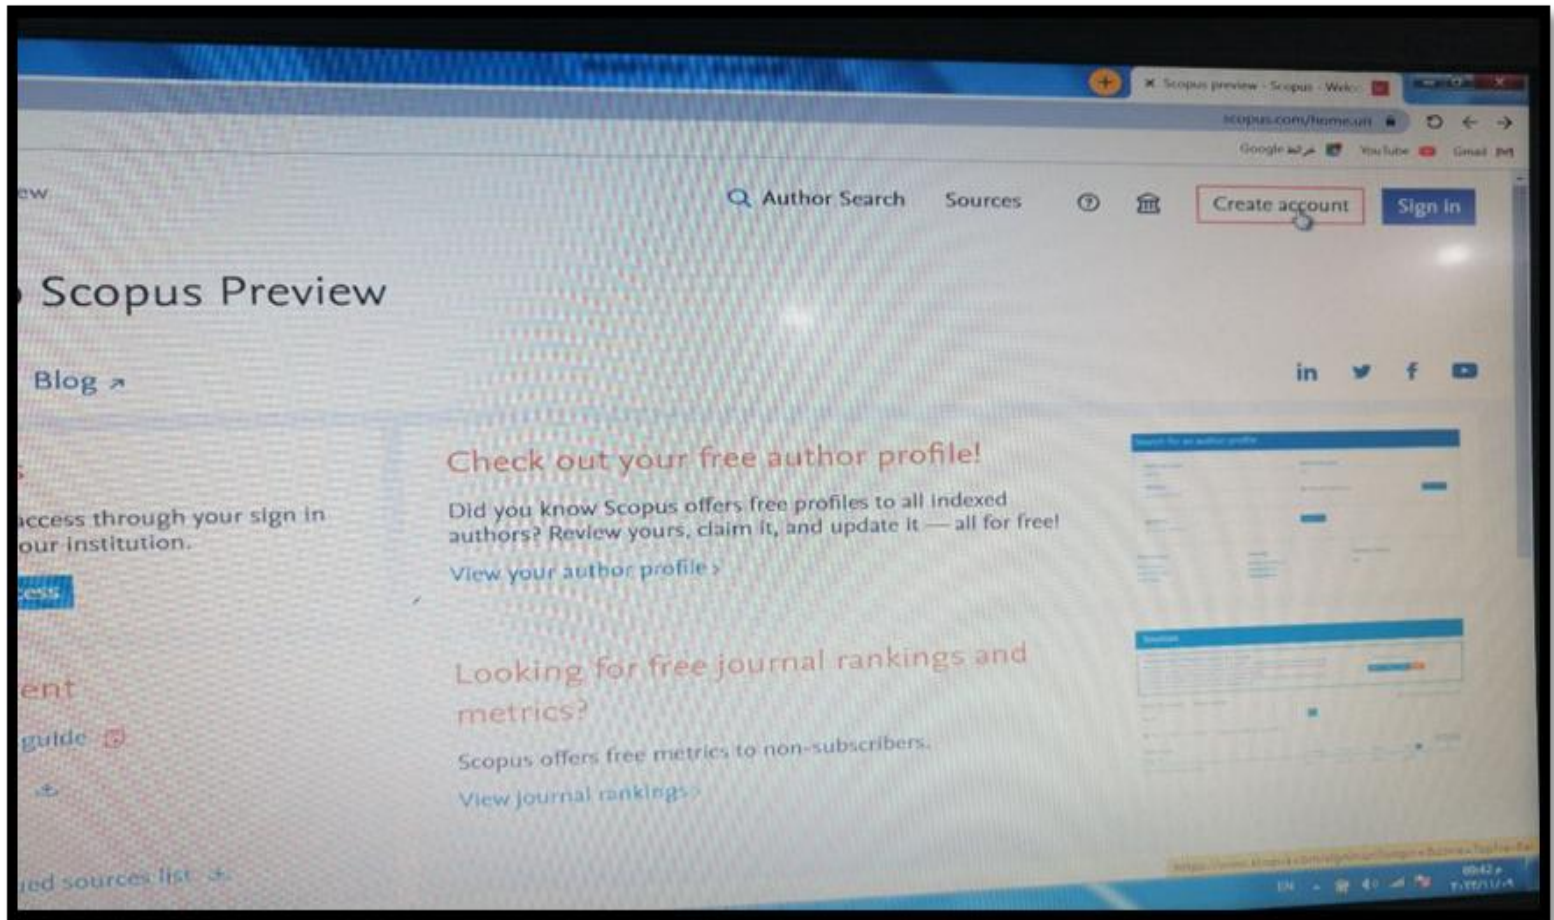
Scopus preview - Scopus - Welc

scopus.com/home.uri

Google YouTube Gmail

ew

Author Search Sources

Create account Sign in

Scopus Preview

Blog ↗

in

Check out your free author profile!

Did you know Scopus offers free profiles to all indexed authors? Review yours, claim it, and update it — all for free!

View your author profile ›

access through your sign in our institution.

cess

Looking for free journal rankings and metrics?

Scopus offers free metrics to non-subscribers.

View journal rankings ›

ent

guide

ed sources list

EN